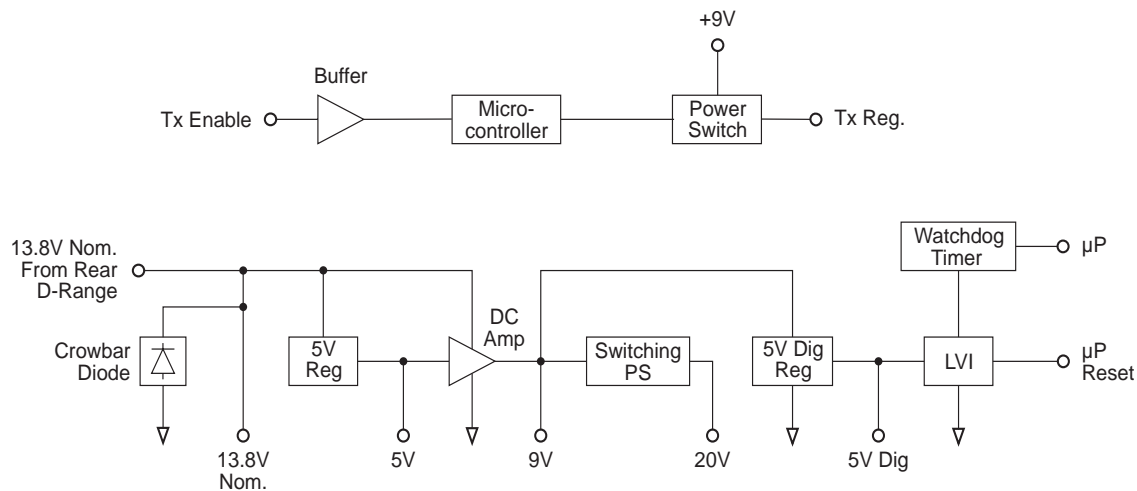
+9V

Buffer

Tx Enable

Micro-controller

Power Switch

Tx Reg.

13.8V Nom. From Rear D-Range

Crowbar Diode

5V Reg

DC Amp

Switching PS

5V Dig Reg

Watchdog Timer

μP

LVI

μP Reset

13.8V Nom.

5V

9V

20V

5V Dig